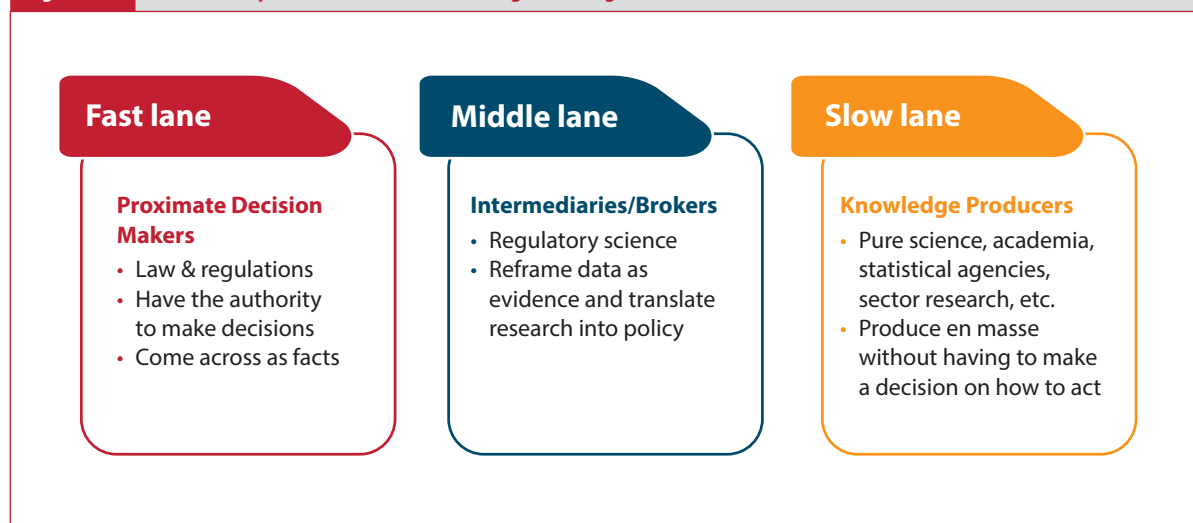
Fast lane

Proximate Decision Makers
• Law & regulations
• Have the authority to make decisions
• Come across as facts

Middle lane

Intermediaries/Brokers
• Regulatory science
• Reframe data as evidence and translate research into policy

Slow lane

Knowledge Producers
• Pure science, academia, statistical agencies, sector research, etc.
• Produce en masse without having to make a decision on how to act